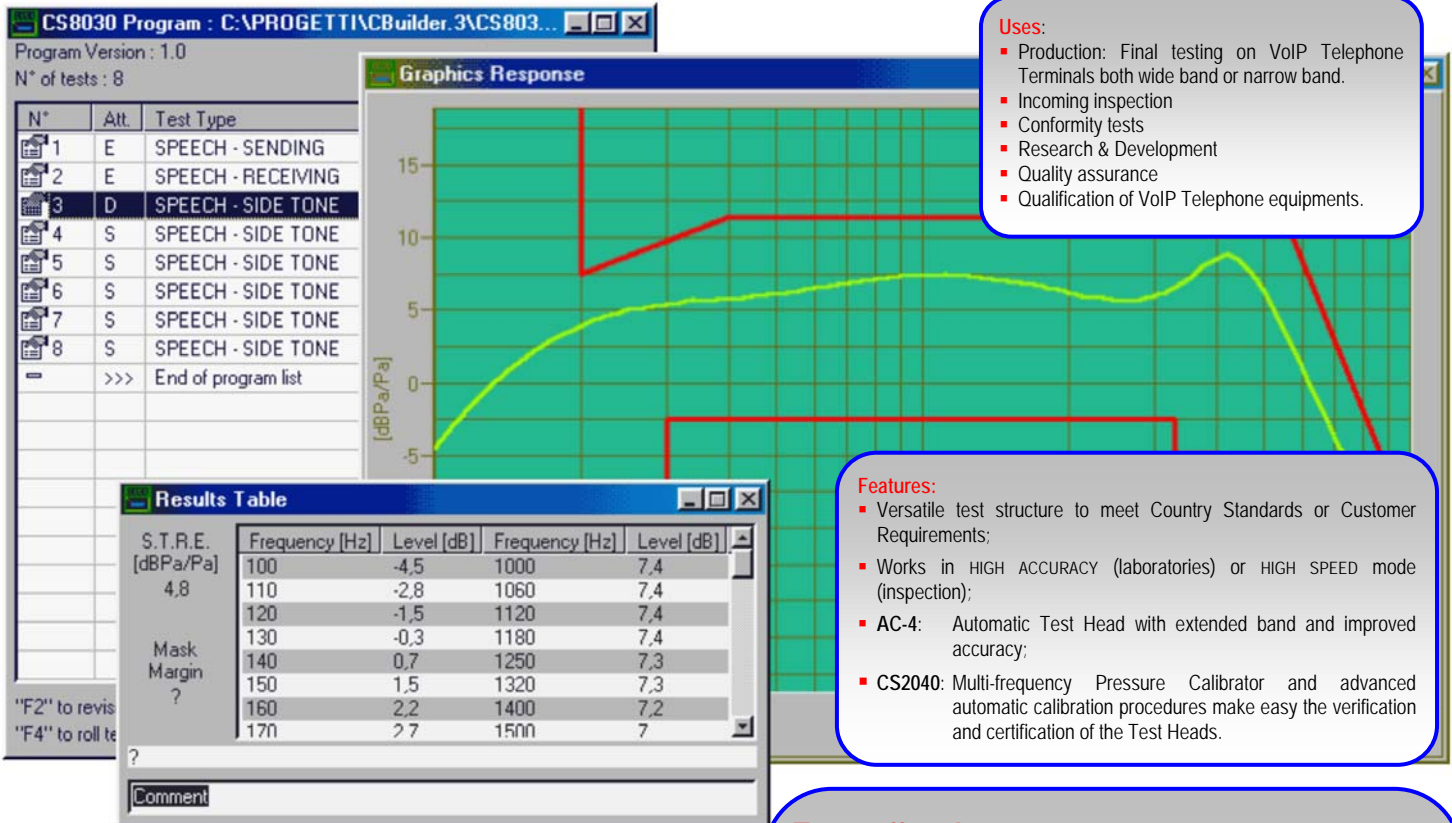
CS8030 Program : C:\PROGETTI\CBuilder.3\CS803...

Program Version : 1.0
N° of tests : 8

| N° | Att. | Test Type |
|---|---|---|
| 1 | E | SPEECH - SENDING |
| 2 | E | SPEECH - RECEIVING |
| 3 | D | SPEECH - SIDE TONE |
| 4 | S | SPEECH - SIDE TONE |
| 5 | S | SPEECH - SIDE TONE |
| 6 | S | SPEECH - SIDE TONE |
| 7 | S | SPEECH - SIDE TONE |
| 8 | S | SPEECH - SIDE TONE |
| | >>> | End of program list |

"F2" to revis
"F4" to roll te

Graphics Response

15
10
5
0
-5
[dBPa/Pa]

Uses:
- Production: Final testing on VoIP Telephone Terminals both wide band or narrow band.
- Incoming inspection
- Conformity tests
- Research & Development
- Quality assurance
- Qualification of VoIP Telephone equipments.

Results Table

S.T.R.E.
[dBPa/Pa]
4,8

Mask
Margin
?

| Frequency [Hz] | Level [dB] | Frequency [Hz] | Level [dB] |
|---|---|---|---|
| 100 | -4,5 | 1000 | 7,4 |
| 110 | -2,8 | 1060 | 7,4 |
| 120 | -1,5 | 1120 | 7,4 |
| 130 | -0,3 | 1180 | 7,4 |
| 140 | 0,7 | 1250 | 7,3 |
| 150 | 1,5 | 1320 | 7,3 |
| 160 | 2,2 | 1400 | 7,2 |
| 170 | 2,7 | 1500 | 7 |

?
Comment

Features:
- Versatile test structure to meet Country Standards or Customer Requirements;
- Works in HIGH ACCURACY (laboratories) or HIGH SPEED mode (inspection);
- AC-4: Automatic Test Head with extended band and improved accuracy;
- CS2040: Multi-frequency Pressure Calibrator and advanced automatic calibration procedures make easy the verification and certification of the Test Heads.

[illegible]